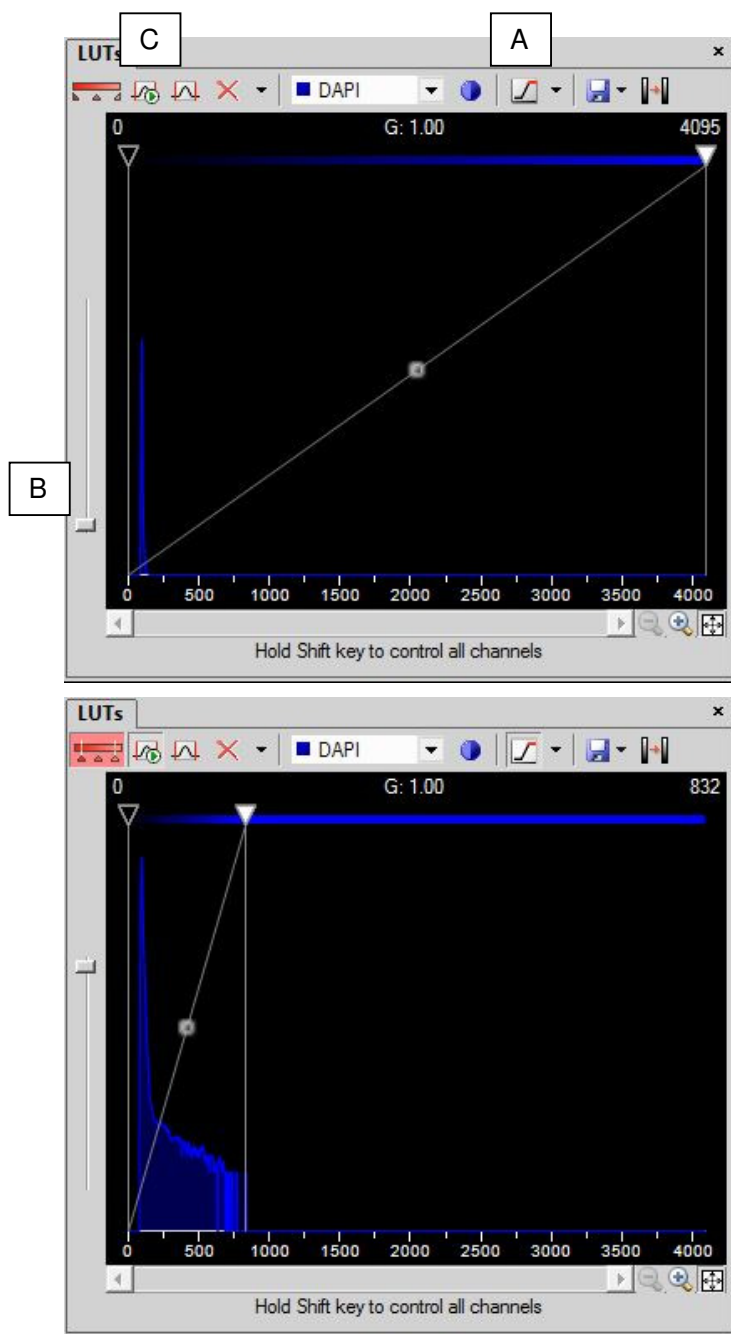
LUTs C A ×

DAPI

0 G: 1.00 4095

B

0 500 1000 1500 2000 2500 3000 3500 4000

Hold Shift key to control all channels

LUTs ×

DAPI

0 G: 1.00 832

0 500 1000 1500 2000 2500 3000 3500 4000

Hold Shift key to control all channels